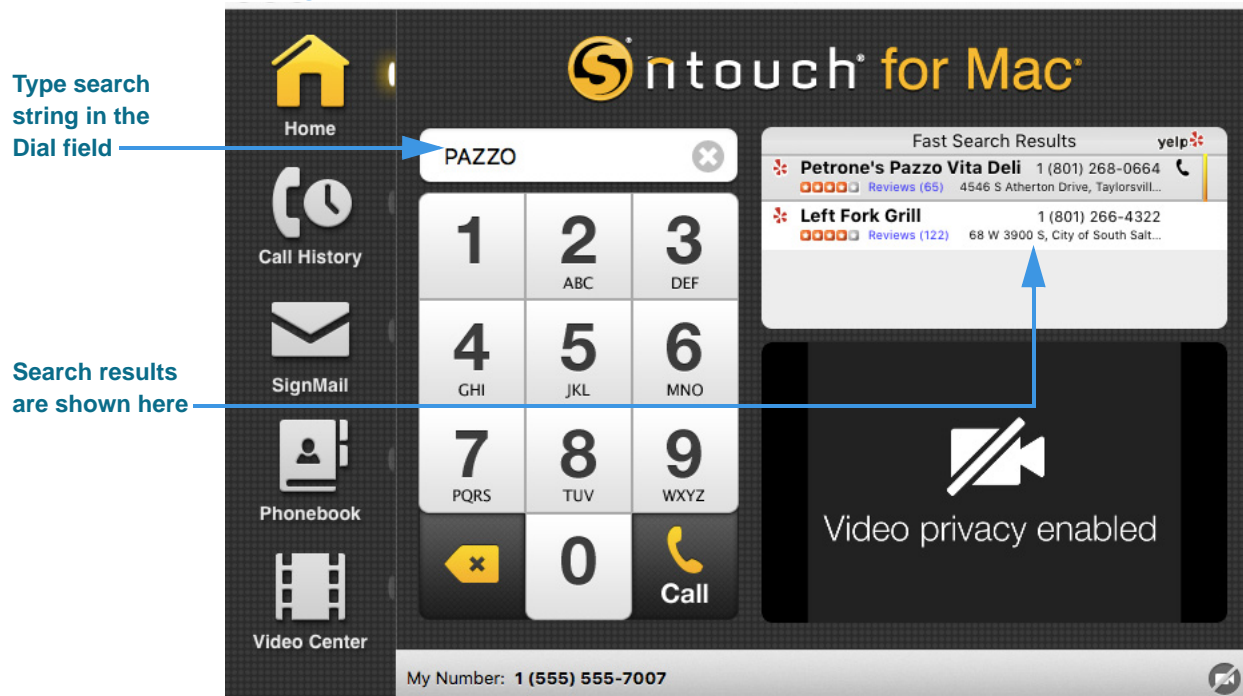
Type search string in the Dial field

Search results are shown here

Home

Call History

SignMail

Phonebook

Video Center

ntouch for Mac

PAZZO

1
2 ABC
3 DEF
4 GHI
5 JKL
6 MNO
7 PQRS
8 TUV
9 WXYZ
0
Call

Fast Search Results yelp

Petrone's Pazzo Vita Deli 1 (801) 268-0664
Reviews (65) 4546 S Atherton Drive, Taylorsvill...

Left Fork Grill 1 (801) 266-4322
Reviews (122) 68 W 3900 S, City of South Salt...

Video privacy enabled

My Number: 1 (555) 555-7007